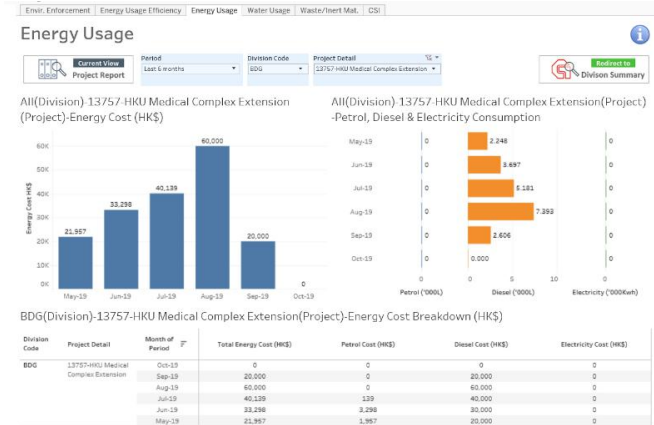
Envir. Enforcement | Energy Usage Efficiency | Energy Usage | Water Usage | Waste/Inert Mat. | CSI

Energy Usage

Current View
Project Report

Period
Last 6 Months

Division Code
BDG

Project Detail
13757-HKU Medical Complex Extension

Redirect to
Divison Summary

All(Division)-13757-HKU Medical Complex Extension (Project)-Energy Cost (HK$)

| Month | Energy Cost HK$ |
|---|---|
| May-19 | 21,957 |
| Jun-19 | 33,298 |
| Jul-19 | 40,139 |
| Aug-19 | 60,000 |
| Sep-19 | 20,000 |
| Oct-19 | 0 |

60K, 50K, 40K, 30K, 20K, 10K, 0K
Energy Cost HK$

All(Division)-13757-HKU Medical Complex Extension(Project) -Petrol, Diesel & Electricity Consumption

| Month | Petrol ('000L) | Diesel ('000L) | Electricity ('000Kwh) |
|---|---|---|---|
| May-19 | 0 | 2.248 | 0 |
| Jun-19 | 0 | 3.697 | 0 |
| Jul-19 | 0 | 5.181 | 0 |
| Aug-19 | 0 | 7.393 | 0 |
| Sep-19 | 0 | 2.606 | 0 |
| Oct-19 | 0 | 0.000 | 0 |

0 | 0 5 | 0

BDG(Division)-13757-HKU Medical Complex Extension(Project)-Energy Cost Breakdown (HK$)

| Division Code | Project Detail | Month of Period | Total Energy Cost (HK$) | Petrol Cost (HK$) | Diesel Cost (HK$) | Electricity Cost (HK$) |
|---|---|---|---|---|---|---|
| BDG | 13757-HKU Medical Complex Extension | Oct-19 | 0 | 0 | 0 | 0 |
| | | Sep-19 | 20,000 | 0 | 20,000 | 0 |
| | | Aug-19 | 60,000 | 0 | 60,000 | 0 |
| | | Jul-19 | 40,139 | 139 | 40,000 | 0 |
| | | Jun-19 | 33,298 | 3,298 | 30,000 | 0 |
| | | May-19 | 21,957 | 1,957 | 20,000 | 0 |